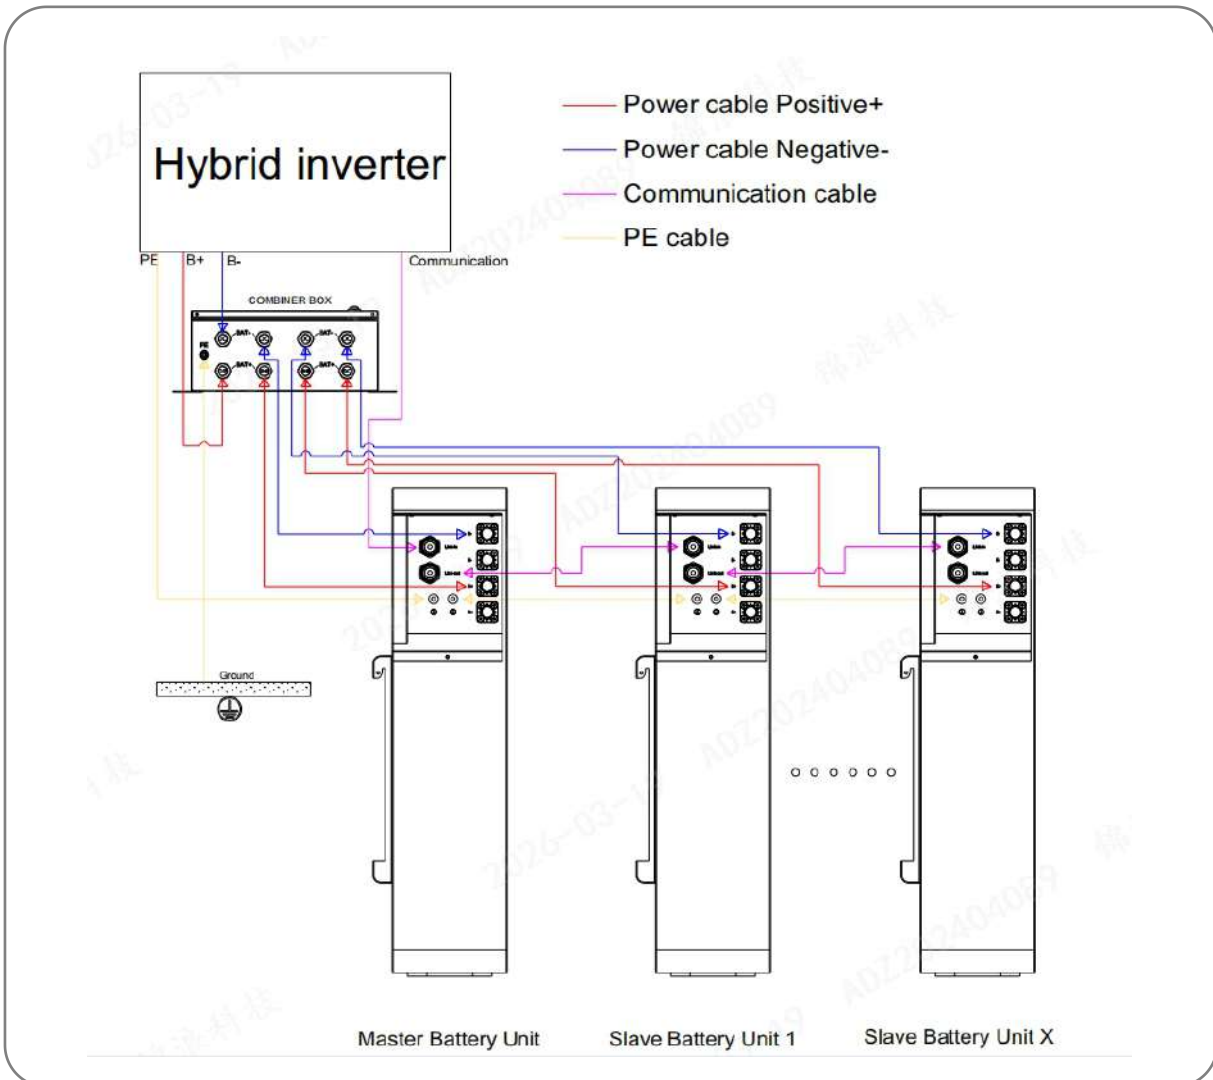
Hybrid inverter

Power cable Positive+
Power cable Negative-
Communication cable
PE cable

PE B+ B-
Communication

COMBINER BOX
PE
BAT-
BAT+
BAT-
BAT-

Ground

o o o o o o

Master Battery Unit
Slave Battery Unit 1
Slave Battery Unit X

ADZ202404089
2026-03-19